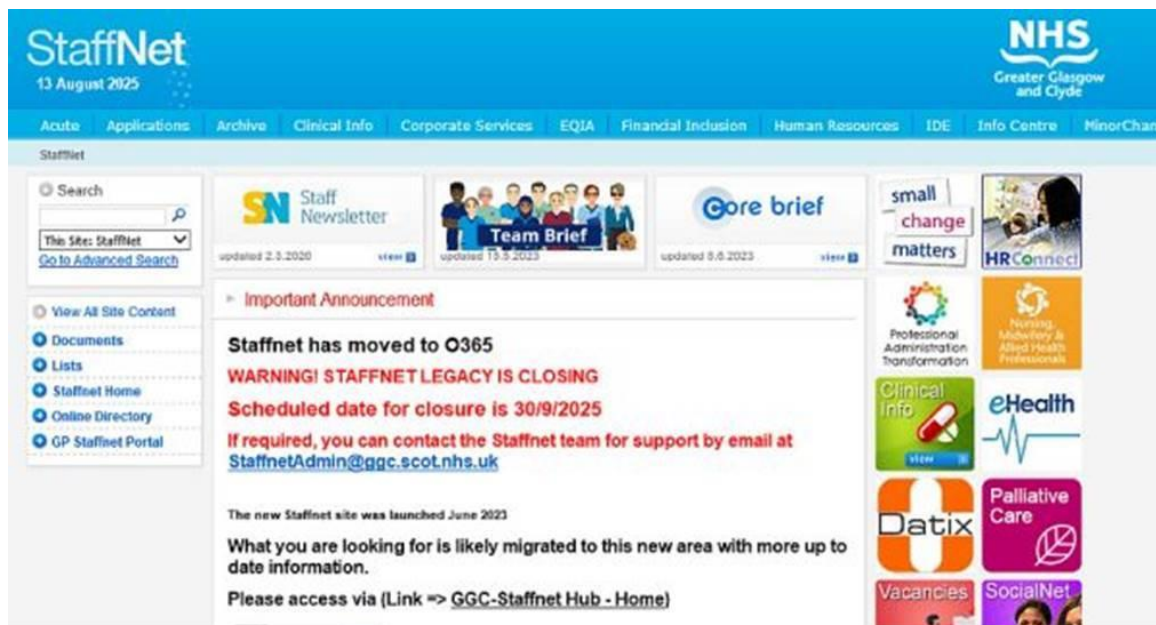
StaffNet
13 August 2025

NHS
Greater Glasgow and Clyde

Acute | Applications | Archive | Clinical Info | Corporate Services | EQIA | Financial Inclusion | Human Resources | IDE | Info Centre | MinorChan

StaffNet

Search
This Site: StaffNet
Go to Advanced Search

View All Site Content
Documents
Lists
Staffnet Home
Online Directory
GP Staffnet Portal

SN Staff Newsletter
updated 2.3.2020 view

Team Brief
updated 13.5.2023

Core brief
updated 8.6.2023 view

small change matters

HRConnect

Professional Administration Transformation

Nursing, Midwifery & Allied Health Professionals

Clinical Info
view

eHealth

Datix

Palliative Care

Vacancies

SocialNet

Important Announcement

Staffnet has moved to O365

WARNING! STAFFNET LEGACY IS CLOSING

Scheduled date for closure is 30/9/2025

If required, you can contact the Staffnet team for support by email at StaffnetAdmin@ggc.scot.nhs.uk

The new Staffnet site was launched June 2023

What you are looking for is likely migrated to this new area with more up to date information.

Please access via (Link => GGC-Staffnet Hub - Home)